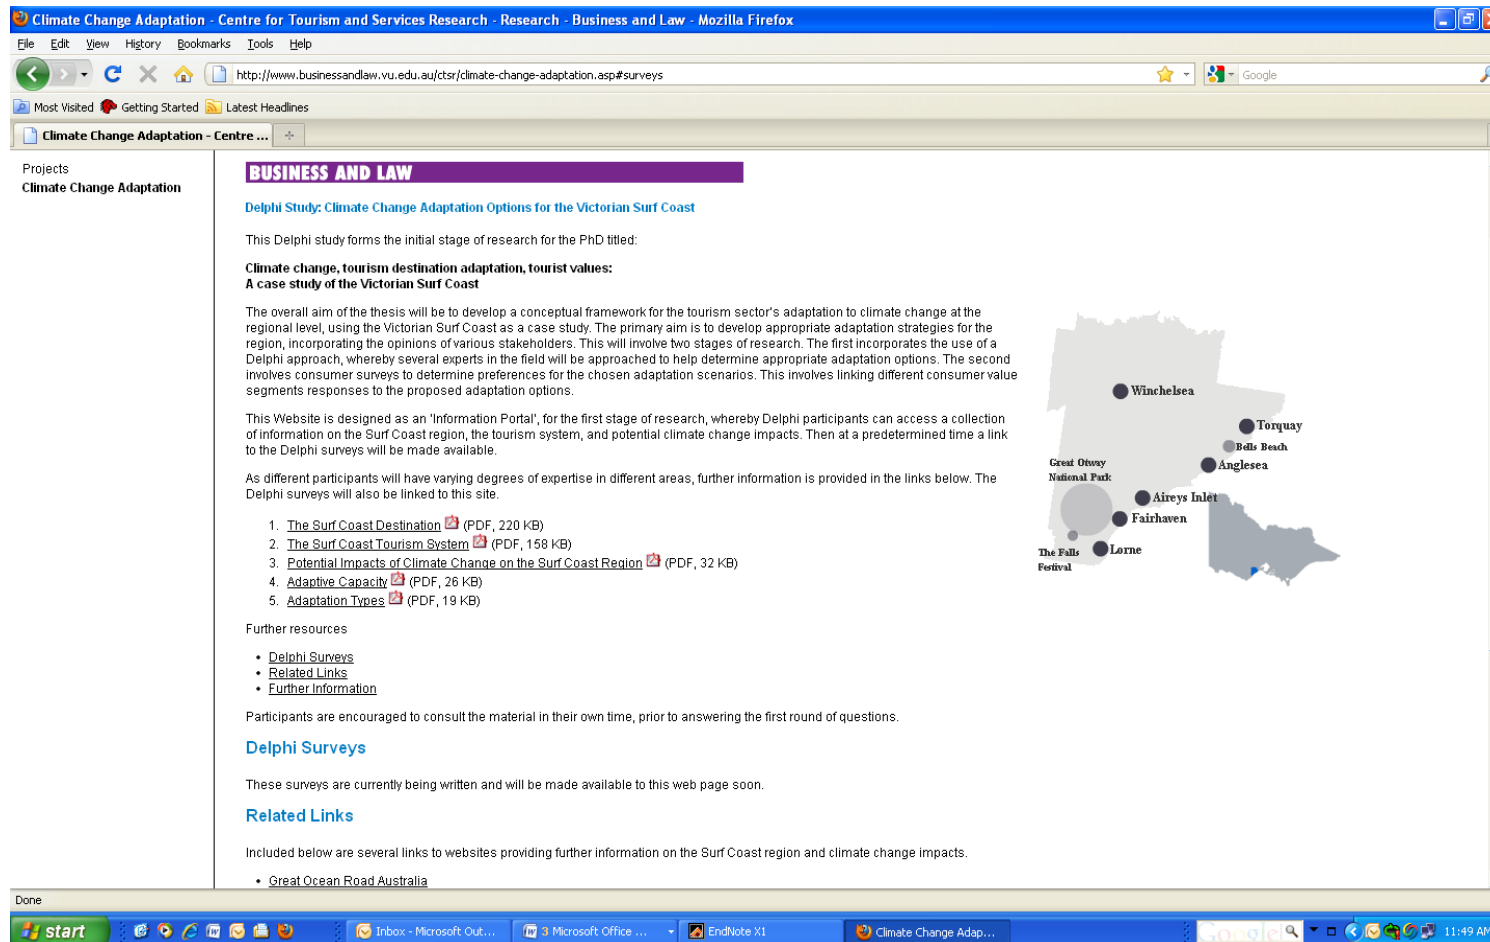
Climate Change Adaptation - Centre for Tourism and Services Research - Research - Business and Law - Mozilla Firefox

File Edit View History Bookmarks Tools Help

http://www.businessandlaw.vu.edu.au/ctsr/climate-change-adaptation.asp#surveys

Google

Most Visited Getting Started Latest Headlines

Climate Change Adaptation - Centre ...

Projects
Climate Change Adaptation

BUSINESS AND LAW

Delphi Study: Climate Change Adaptation Options for the Victorian Surf Coast

This Delphi study forms the initial stage of research for the PhD titled:

Climate change, tourism destination adaptation, tourist values:
A case study of the Victorian Surf Coast

The overall aim of the thesis will be to develop a conceptual framework for the tourism sector's adaptation to climate change at the regional level, using the Victorian Surf Coast as a case study. The primary aim is to develop appropriate adaptation strategies for the region, incorporating the opinions of various stakeholders. This will involve two stages of research. The first incorporates the use of a Delphi approach, whereby several experts in the field will be approached to help determine appropriate adaptation options. The second involves consumer surveys to determine preferences for the chosen adaptation scenarios. This involves linking different consumer value segments responses to the proposed adaptation options.

This Website is designed as an 'Information Portal', for the first stage of research, whereby Delphi participants can access a collection of information on the Surf Coast region, the tourism system, and potential climate change impacts. Then at a predetermined time a link to the Delphi surveys will be made available.

As different participants will have varying degrees of expertise in different areas, further information is provided in the links below. The Delphi surveys will also be linked to this site.

1. The Surf Coast Destination (PDF, 220 KB)
2. The Surf Coast Tourism System (PDF, 158 KB)
3. Potential Impacts of Climate Change on the Surf Coast Region (PDF, 32 KB)
4. Adaptive Capacity (PDF, 26 KB)
5. Adaptation Types (PDF, 19 KB)

Further resources

• Delphi Surveys
• Related Links
• Further Information

Participants are encouraged to consult the material in their own time, prior to answering the first round of questions.

Winchelsea
Torquay
Bells Beach
Anglesea
Great Otway National Park
Aireys Inlet
Fairhaven
Lorne
The Falls Festival

Delphi Surveys

These surveys are currently being written and will be made available to this web page soon.

Related Links

Included below are several links to websites providing further information on the Surf Coast region and climate change impacts.

• Great Ocean Road Australia

Done

start Inbox - Microsoft Out... 3 Microsoft Office ... EndNote X1 Climate Change Adap... 11:49 AM